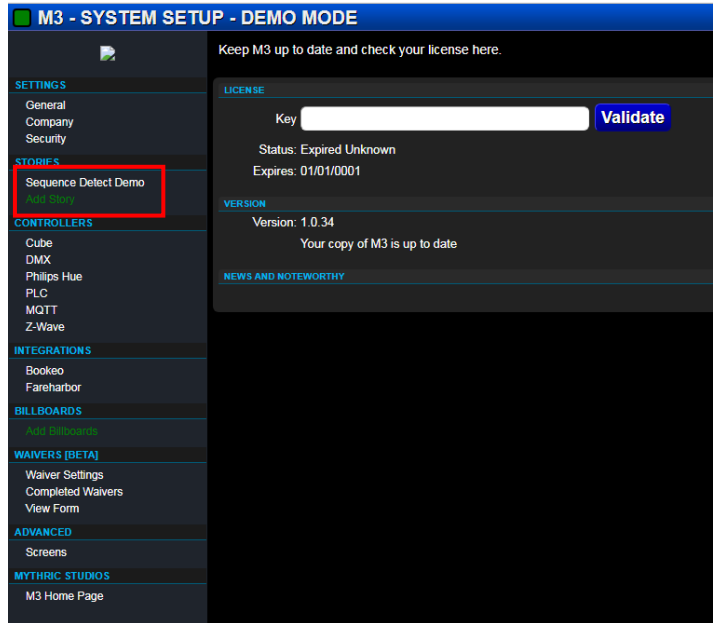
M3 - SYSTEM SETUP - DEMO MODE

SETTINGS
General
Company
Security

STORIES
Sequence Detect Demo
Add Story

CONTROLLERS
Cube
DMX
Philips Hue
PLC
MQTT
Z-Wave

INTEGRATIONS
Bookeo
Fareharbor

BILLBOARDS
Add Billboards

WAIVERS [BETA]
Waiver Settings
Completed Waivers
View Form

ADVANCED
Screens

MYTHRIC STUDIOS
M3 Home Page

Keep M3 up to date and check your license here.

LICENSE
Key
Validate
Status: Expired Unknown
Expires: 01/01/0001

VERSION
Version: 1.0.34
Your copy of M3 is up to date

NEWS AND NOTEWORTHY